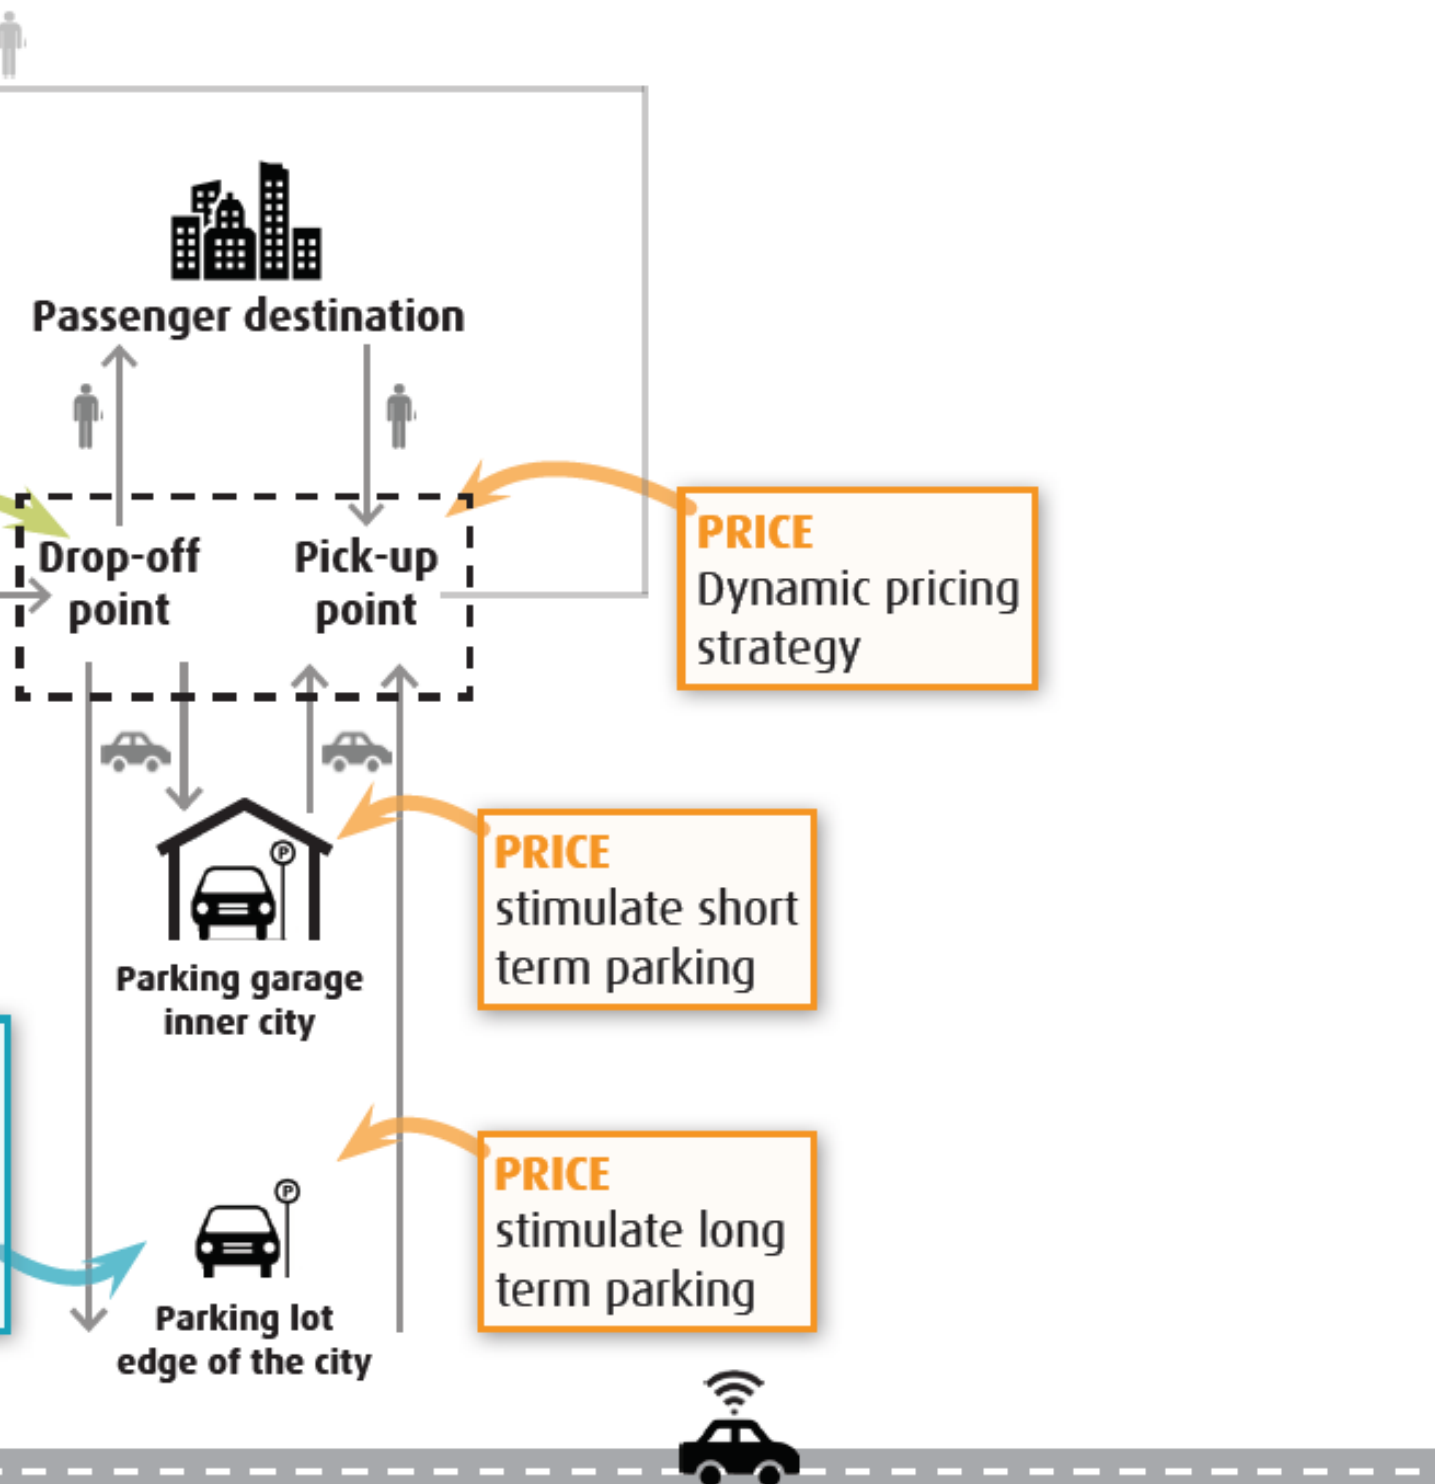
Passenger destination

Drop-off point

Pick-up point

PRICE
Dynamic pricing strategy

P

Parking garage inner city

PRICE
stimulate short term parking

P

Parking lot edge of the city

PRICE
stimulate long term parking